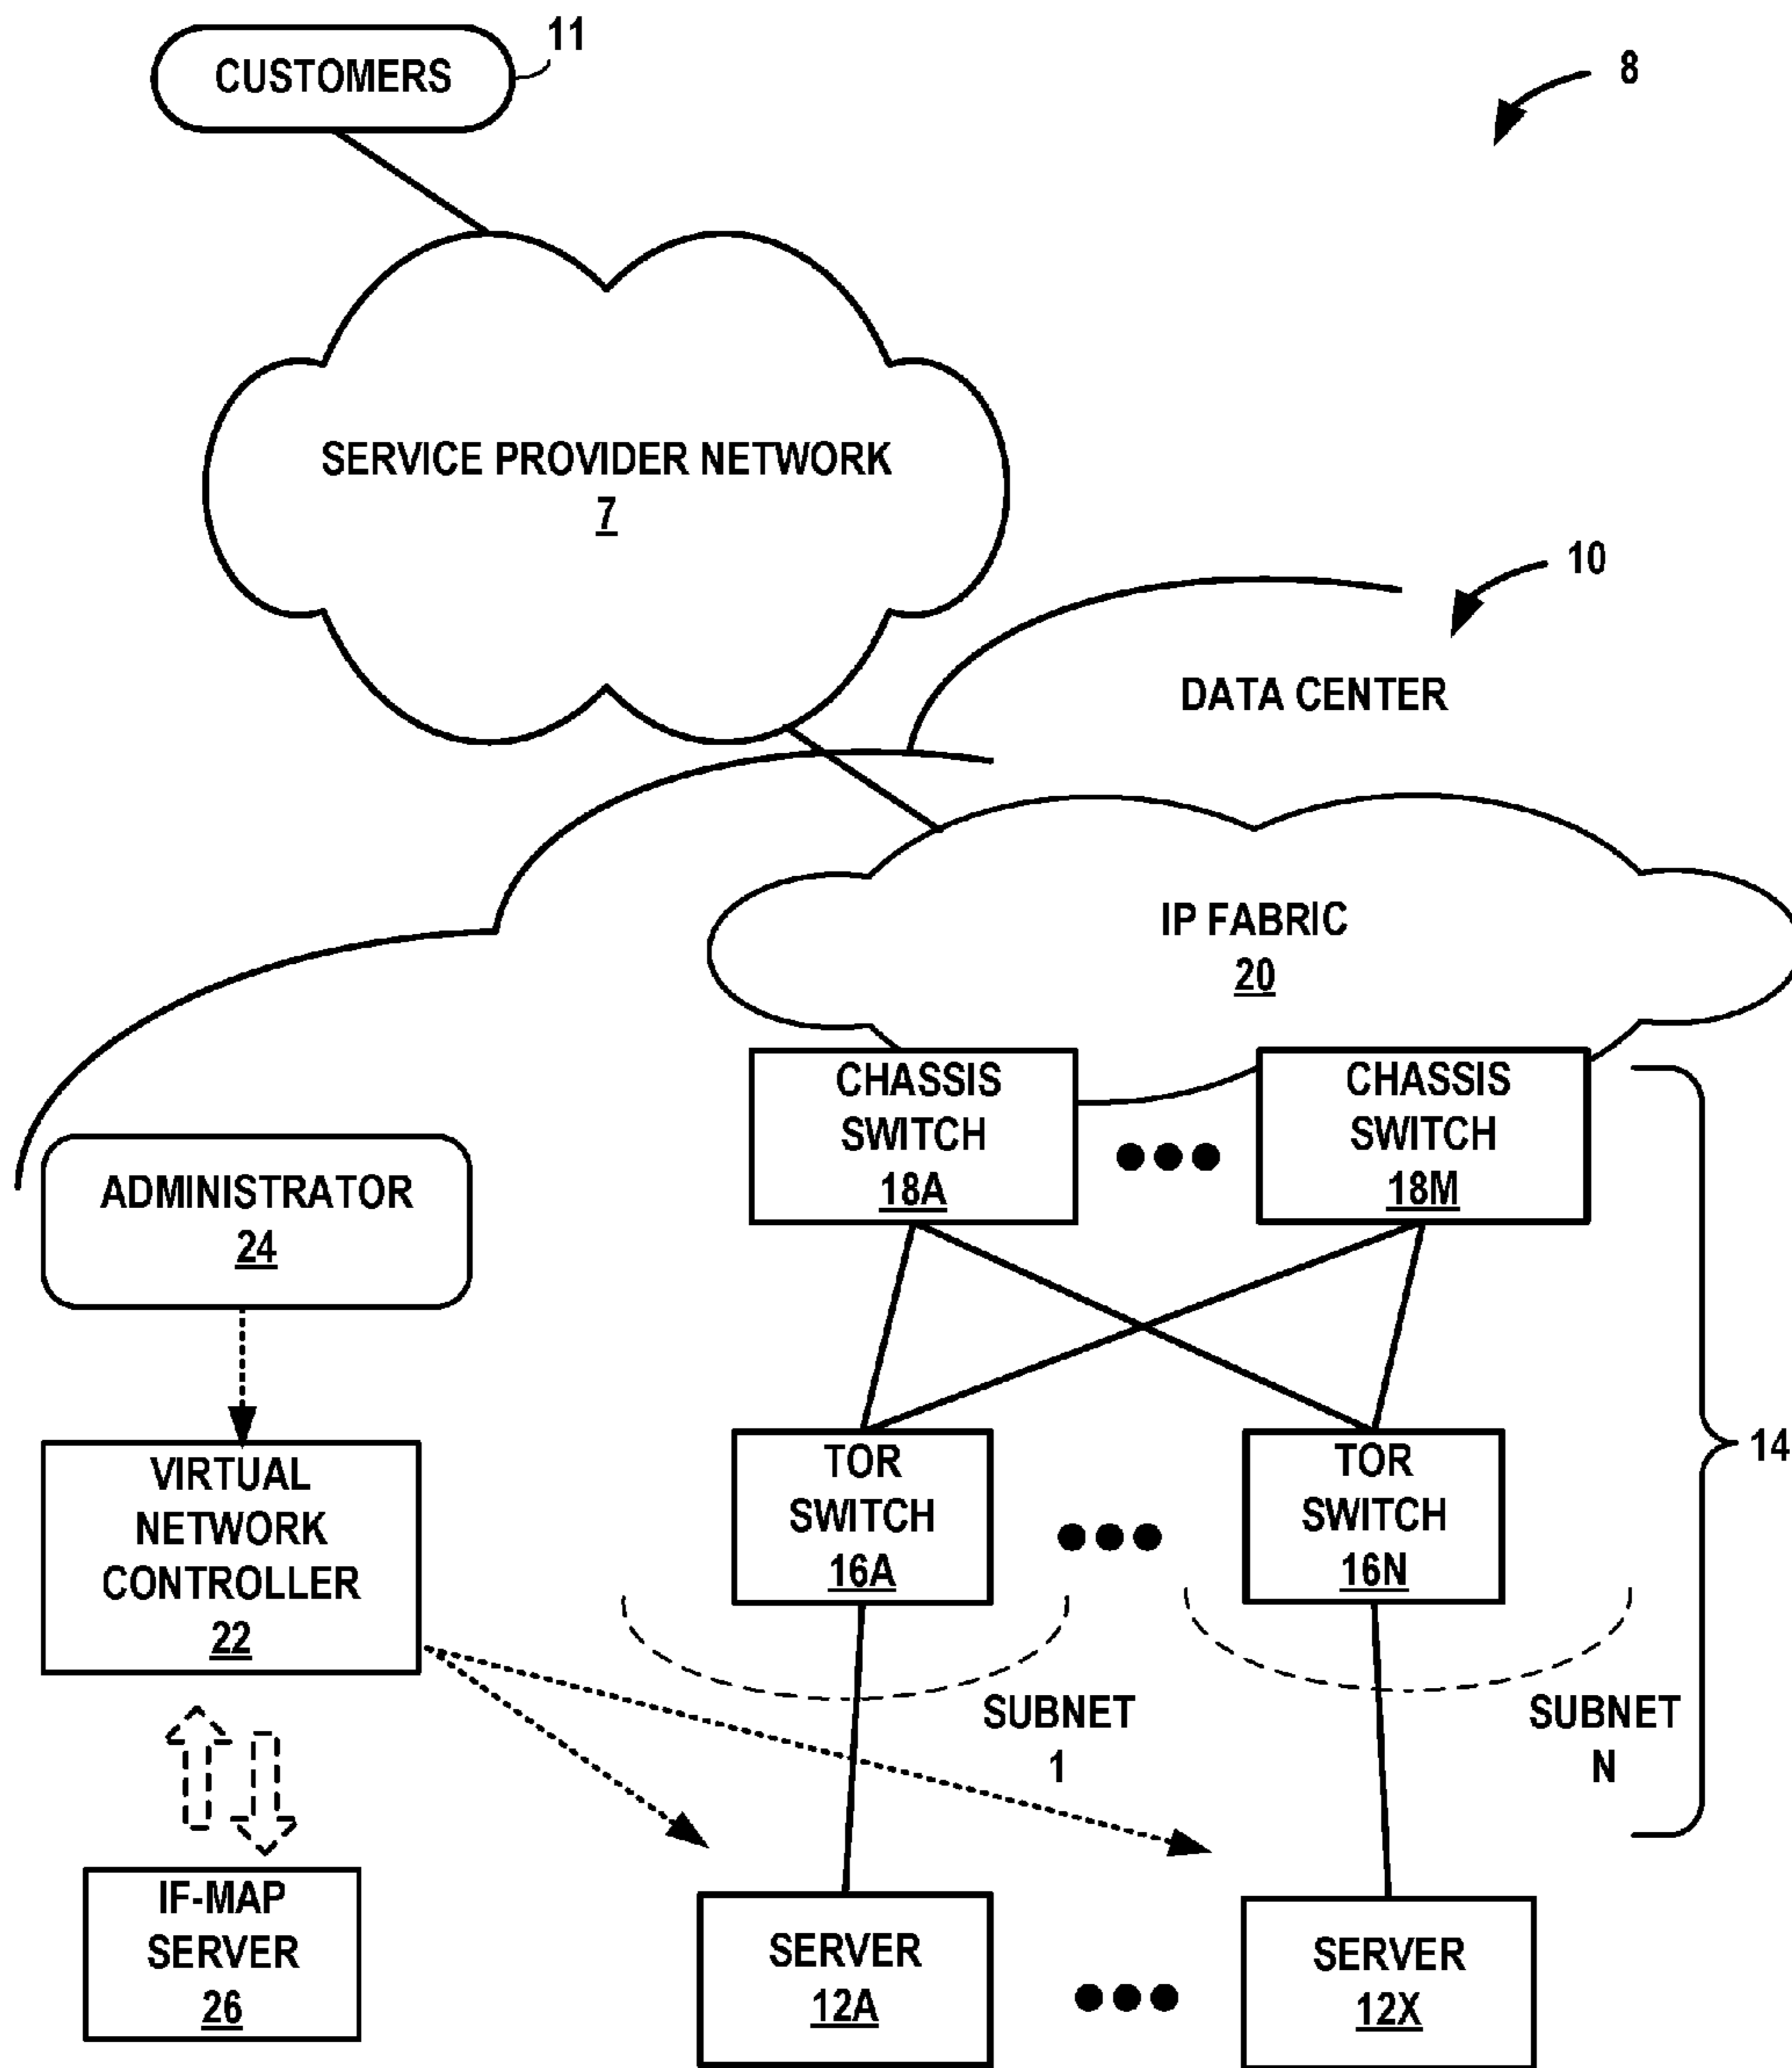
CUSTOMERS 11

8

SERVICE PROVIDER NETWORK
7

10

DATA CENTER

IP FABRIC
20

CHASSIS SWITCH
18A

CHASSIS SWITCH
18M

ADMINISTRATOR
24

14

VIRTUAL NETWORK CONTROLLER
22

TOR SWITCH
16A

TOR SWITCH
16N

SUBNET
1

SUBNET
N

IF-MAP SERVER
26

SERVER
12A

SERVER
12X